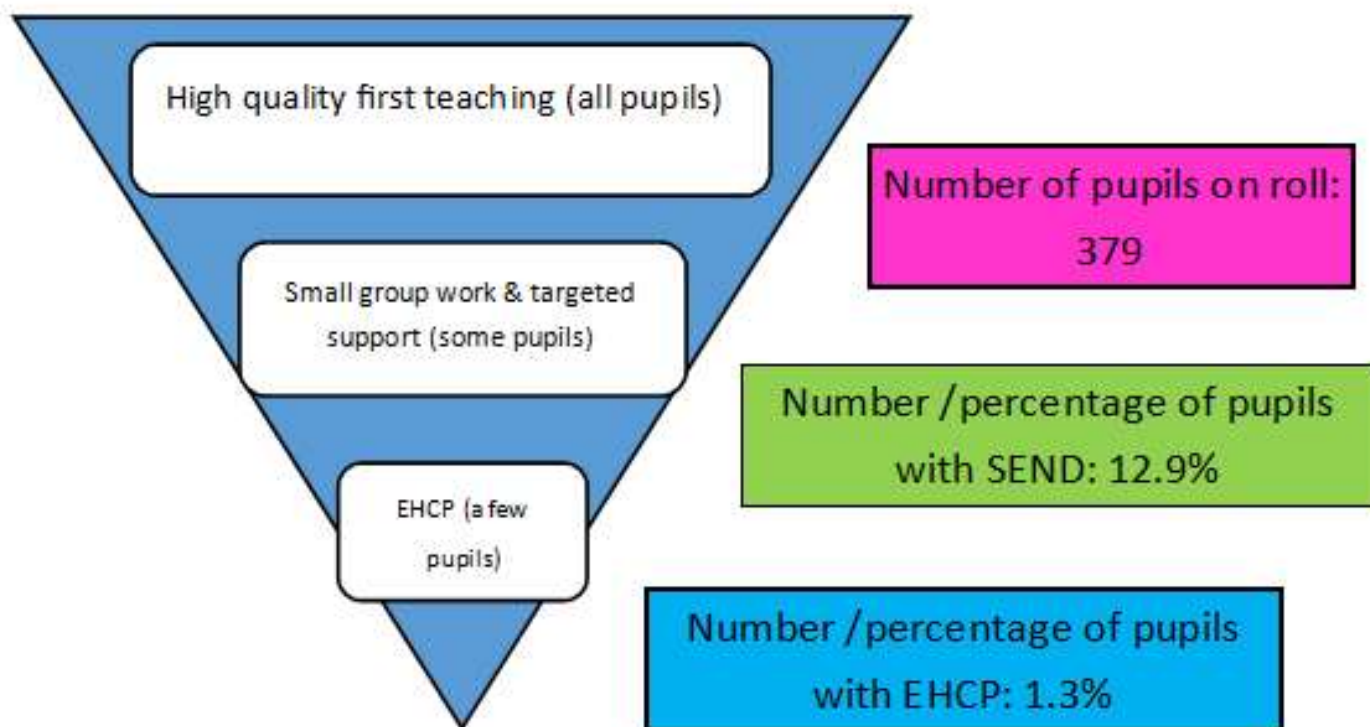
High quality first teaching (all pupils)

Small group work & targeted support (some pupils)

EHCP (a few pupils)

Number of pupils on roll: 379

Number / percentage of pupils with SEND: 12.9%

Number / percentage of pupils with EHCP: 1.3%